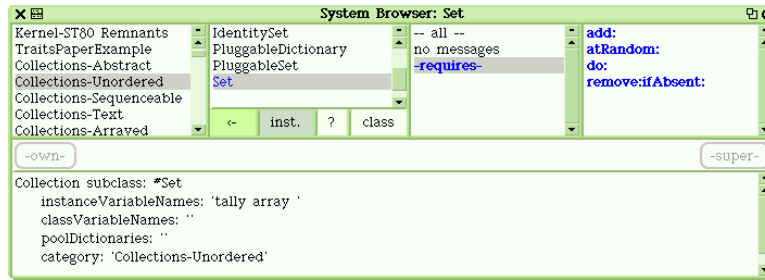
System Browser: Set

Kernel-ST80 Remnants
TraitsPaperExample
Collections-Abstract
Collections-Unordered
Collections-Sequenceable
Collections-Text
Collections-Arrayed

IdentitySet
PluggableDictionary
PluggableSet
Set

<- inst. ? class

-- all --
no messages
-requires-

add:
atRandom:
do:
remove:ifAbsent:

-own-
-super-

Collection subclass: #Set
instanceVariableNames: 'tally array '
classVariableNames: ''
poolDictionaries: ''
category: 'Collections-Unordered'